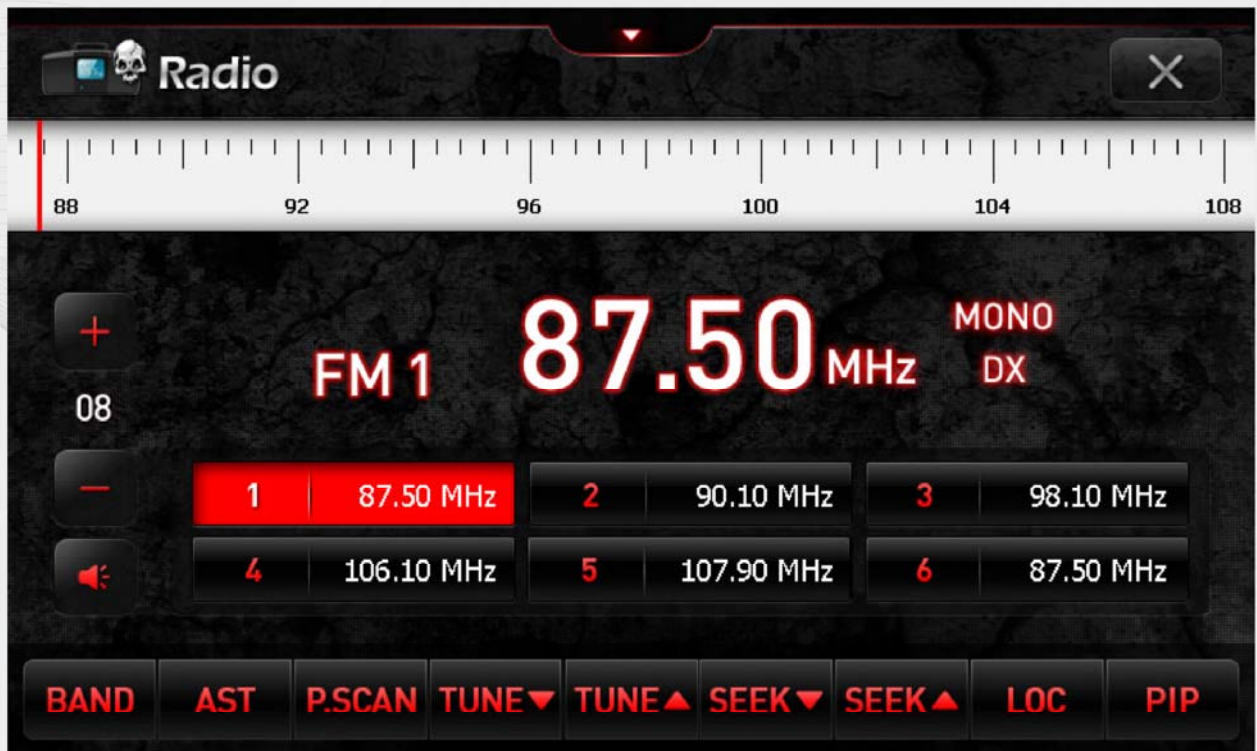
Radio

88 92 96 100 104 108

+
08
−

FM 1 87.50 MHz MONO DX

| 1 | 87.50 MHz | 2 | 90.10 MHz | 3 | 98.10 MHz |
|---|---|---|---|---|---|
| 4 | 106.10 MHz | 5 | 107.90 MHz | 6 | 87.50 MHz |

BAND AST P.SCAN TUNE▼ TUNE▲ SEEK▼ SEEK▲ LOC PIP